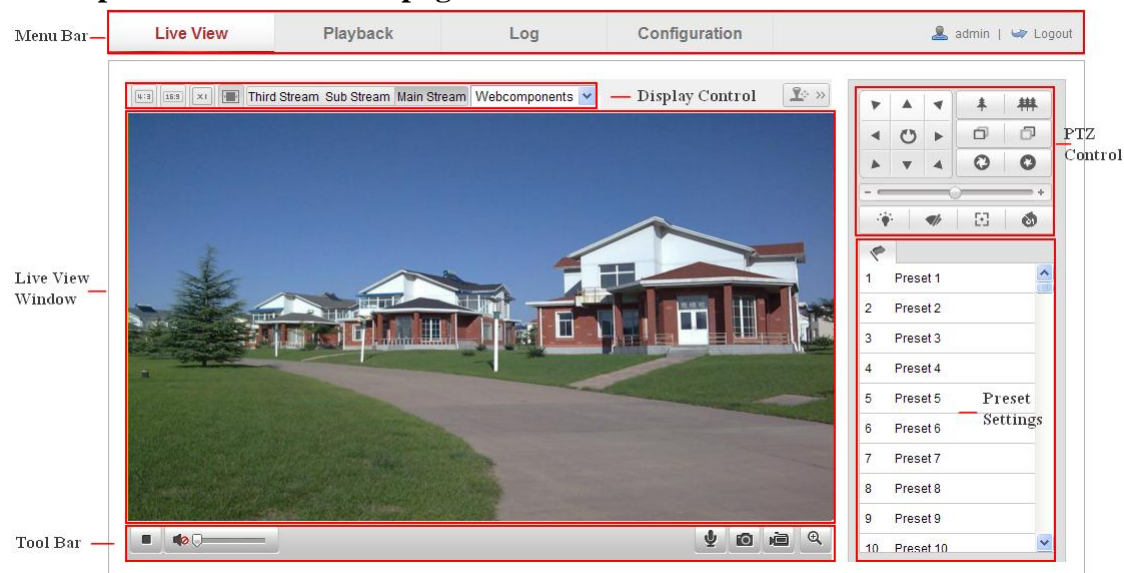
Menu Bar

Live View

Playback

Log

Configuration

admin | Logout

4:3 16:9 ×1 Third Stream Sub Stream Main Stream Webcomponents

Display Control

PTZ Control

Live View Window

1 Preset 1
2 Preset 2
3 Preset 3
4 Preset 4
5 Preset 5
6 Preset 6
7 Preset 7
8 Preset 8
9 Preset 9
10 Preset 10

Preset Settings

Tool Bar